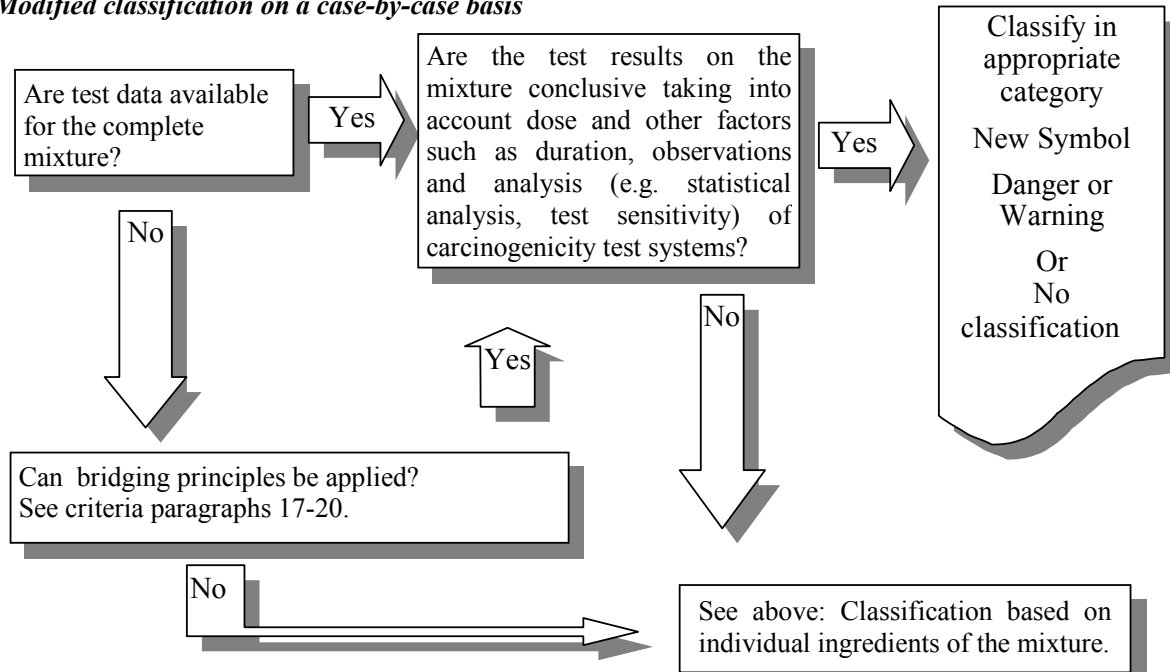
Modified classification on a case-by-case basis

Are test data available for the complete mixture?

Yes

Are the test results on the mixture conclusive taking into account dose and other factors such as duration, observations and analysis (e.g. statistical analysis, test sensitivity) of carcinogenicity test systems?

Yes

Classify in appropriate category

New Symbol

Danger or Warning

Or

No classification

No

No

Yes

Can bridging principles be applied? See criteria paragraphs 17-20.

No

See above: Classification based on individual ingredients of the mixture.